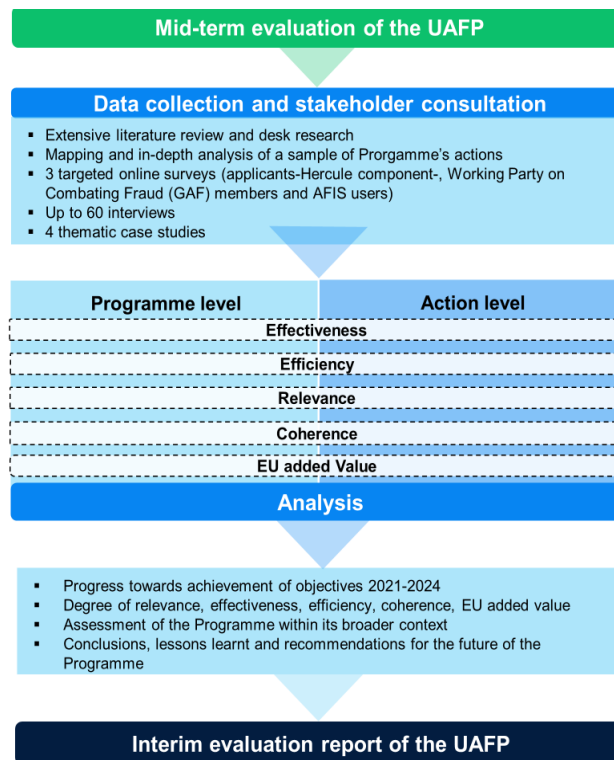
Mid-term evaluation of the UAFP

Data collection and stakeholder consultation

- Extensive literature review and desk research
- Mapping and in-depth analysis of a sample of Prorgamme's actions
- 3 targeted online surveys (applicants-Hercule component-, Working Party on Combating Fraud (GAF) members and AFIS users)
- Up to 60 interviews
- 4 thematic case studies

| Programme level | Action level |
|---|---|

Effectiveness

Efficiency

Relevance

Coherence

EU added Value

Analysis

- Progress towards achievement of objectives 2021-2024
- Degree of relevance, effectiveness, efficiency, coherence, EU added value
- Assessment of the Programme within its broader context
- Conclusions, lessons learnt and recommendations for the future of the Programme

Interim evaluation report of the UAFP